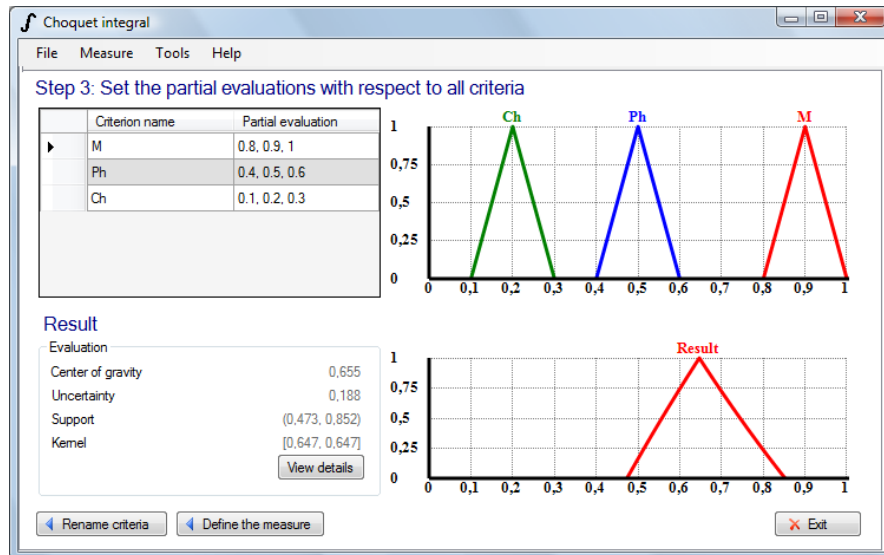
Choquet integral

File Measure Tools Help

Step 3: Set the partial evaluations with respect to all criteria

| | Criterion name | Partial evaluation |
|---|---|---|
| ▶ | M | 0.8, 0.9, 1 |
| | Ph | 0.4, 0.5, 0.6 |
| | Ch | 0.1, 0.2, 0.3 |

Ch Ph M
1
0,75
0,5
0,25
0
0 0,1 0,2 0,3 0,4 0,5 0,6 0,7 0,8 0,9 1

Result

Evaluation

Center of gravity 0,655
Uncertainty 0,188
Support (0,473, 0,852)
Kernel [0,647, 0,647]

View details

Result
1
0,75
0,5
0,25
0
0 0,1 0,2 0,3 0,4 0,5 0,6 0,7 0,8 0,9 1

Rename criteria Define the measure Exit